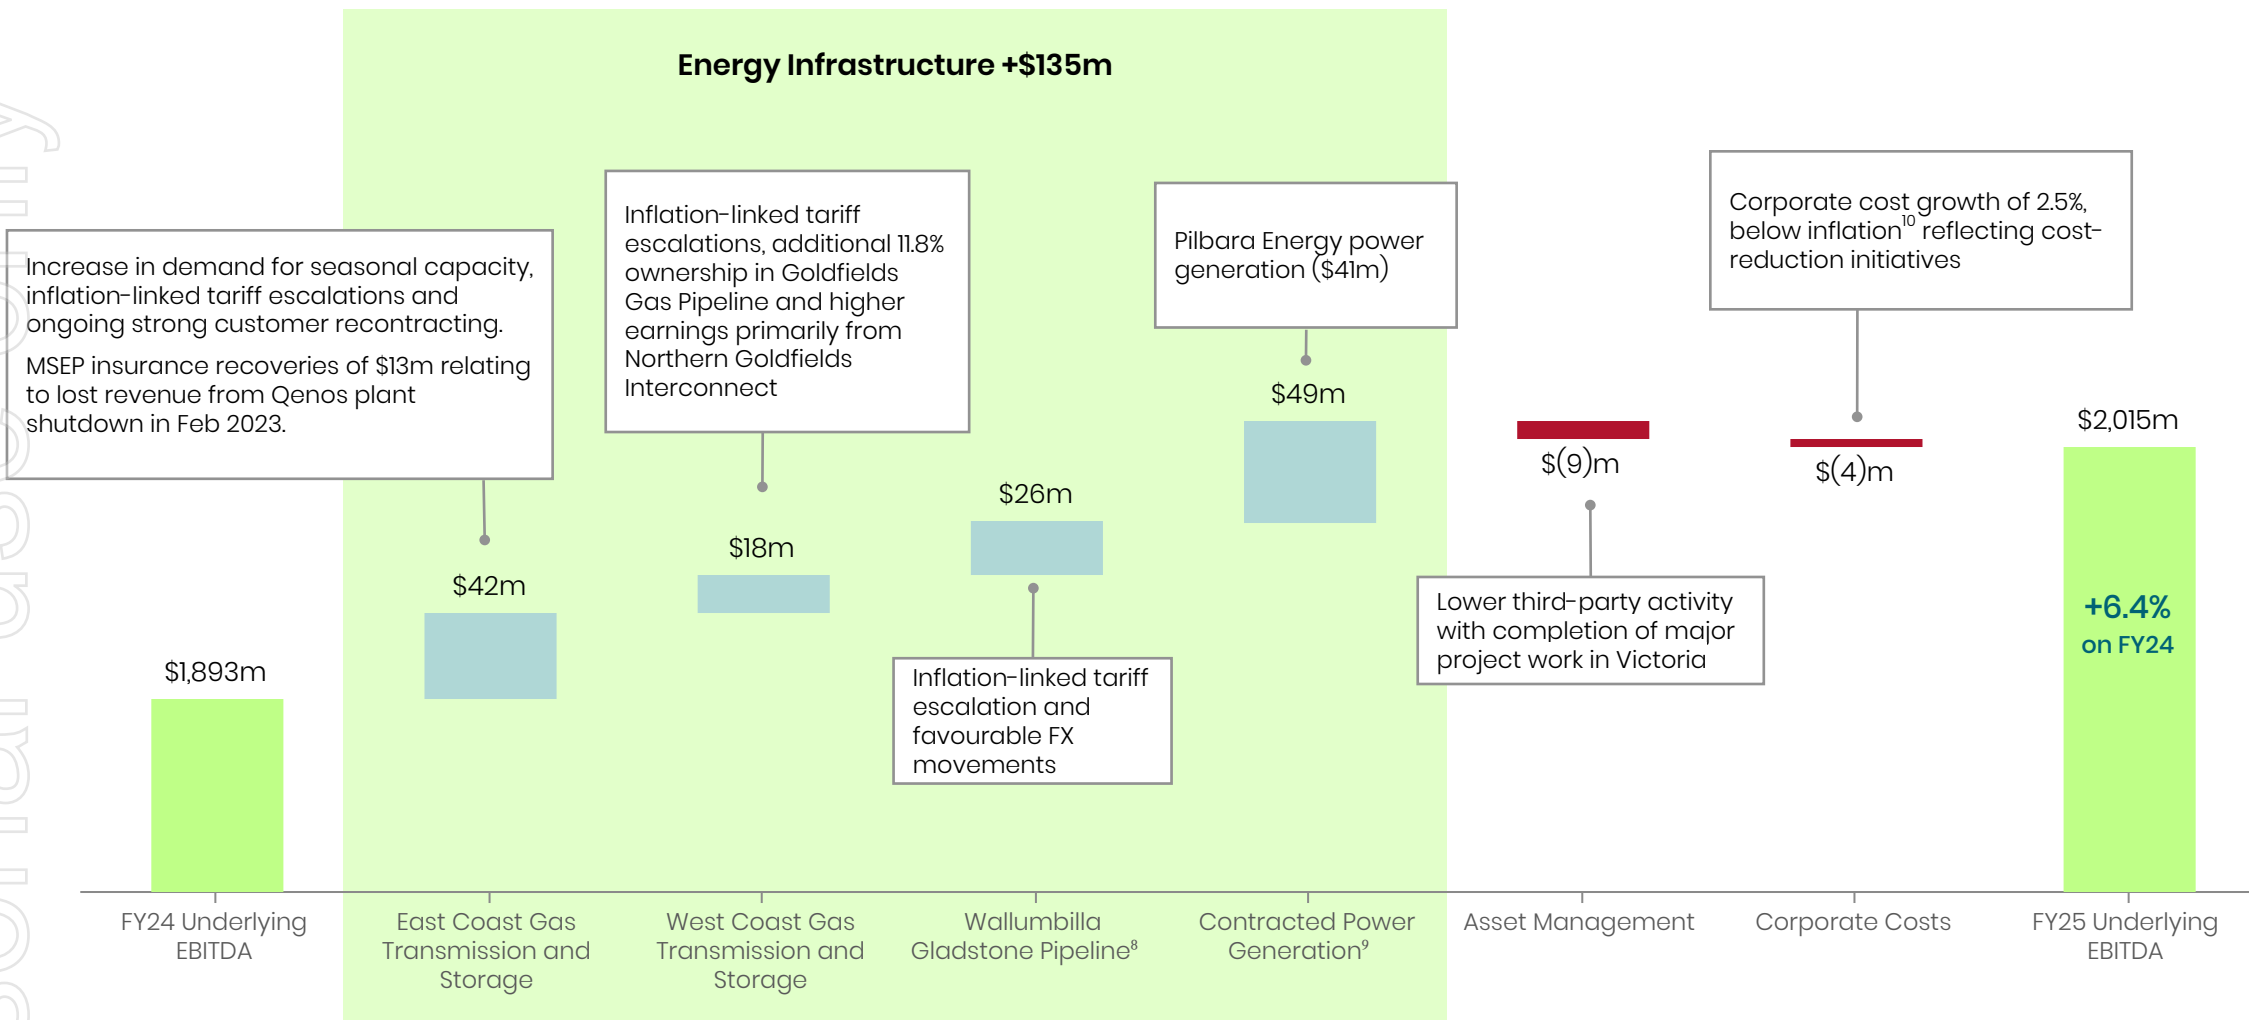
Energy Infrastructure +$135m

Increase in demand for seasonal capacity, inflation-linked tariff escalations and ongoing strong customer recontracting.

MSEP insurance recoveries of $13m relating to lost revenue from Qenos plant shutdown in Feb 2023.

Inflation-linked tariff escalations, additional 11.8% ownership in Goldfields Gas Pipeline and higher earnings primarily from Northern Goldfields Interconnect

Pilbara Energy power generation ($41m)

Corporate cost growth of 2.5%, below inflation$^{10}$ reflecting cost-reduction initiatives

$1,893m

$42m

$18m

$26m

$49m

$(9)m

$(4)m

$2,015m

+6.4% on FY24

Inflation-linked tariff escalation and favourable FX movements

Lower third-party activity with completion of major project work in Victoria

FY24 Underlying EBITDA

East Coast Gas Transmission and Storage

West Coast Gas Transmission and Storage

Wallumbilla Gladstone Pipeline$^{8}$

Contracted Power Generation$^{9}$

Asset Management

Corporate Costs

FY25 Underlying EBITDA